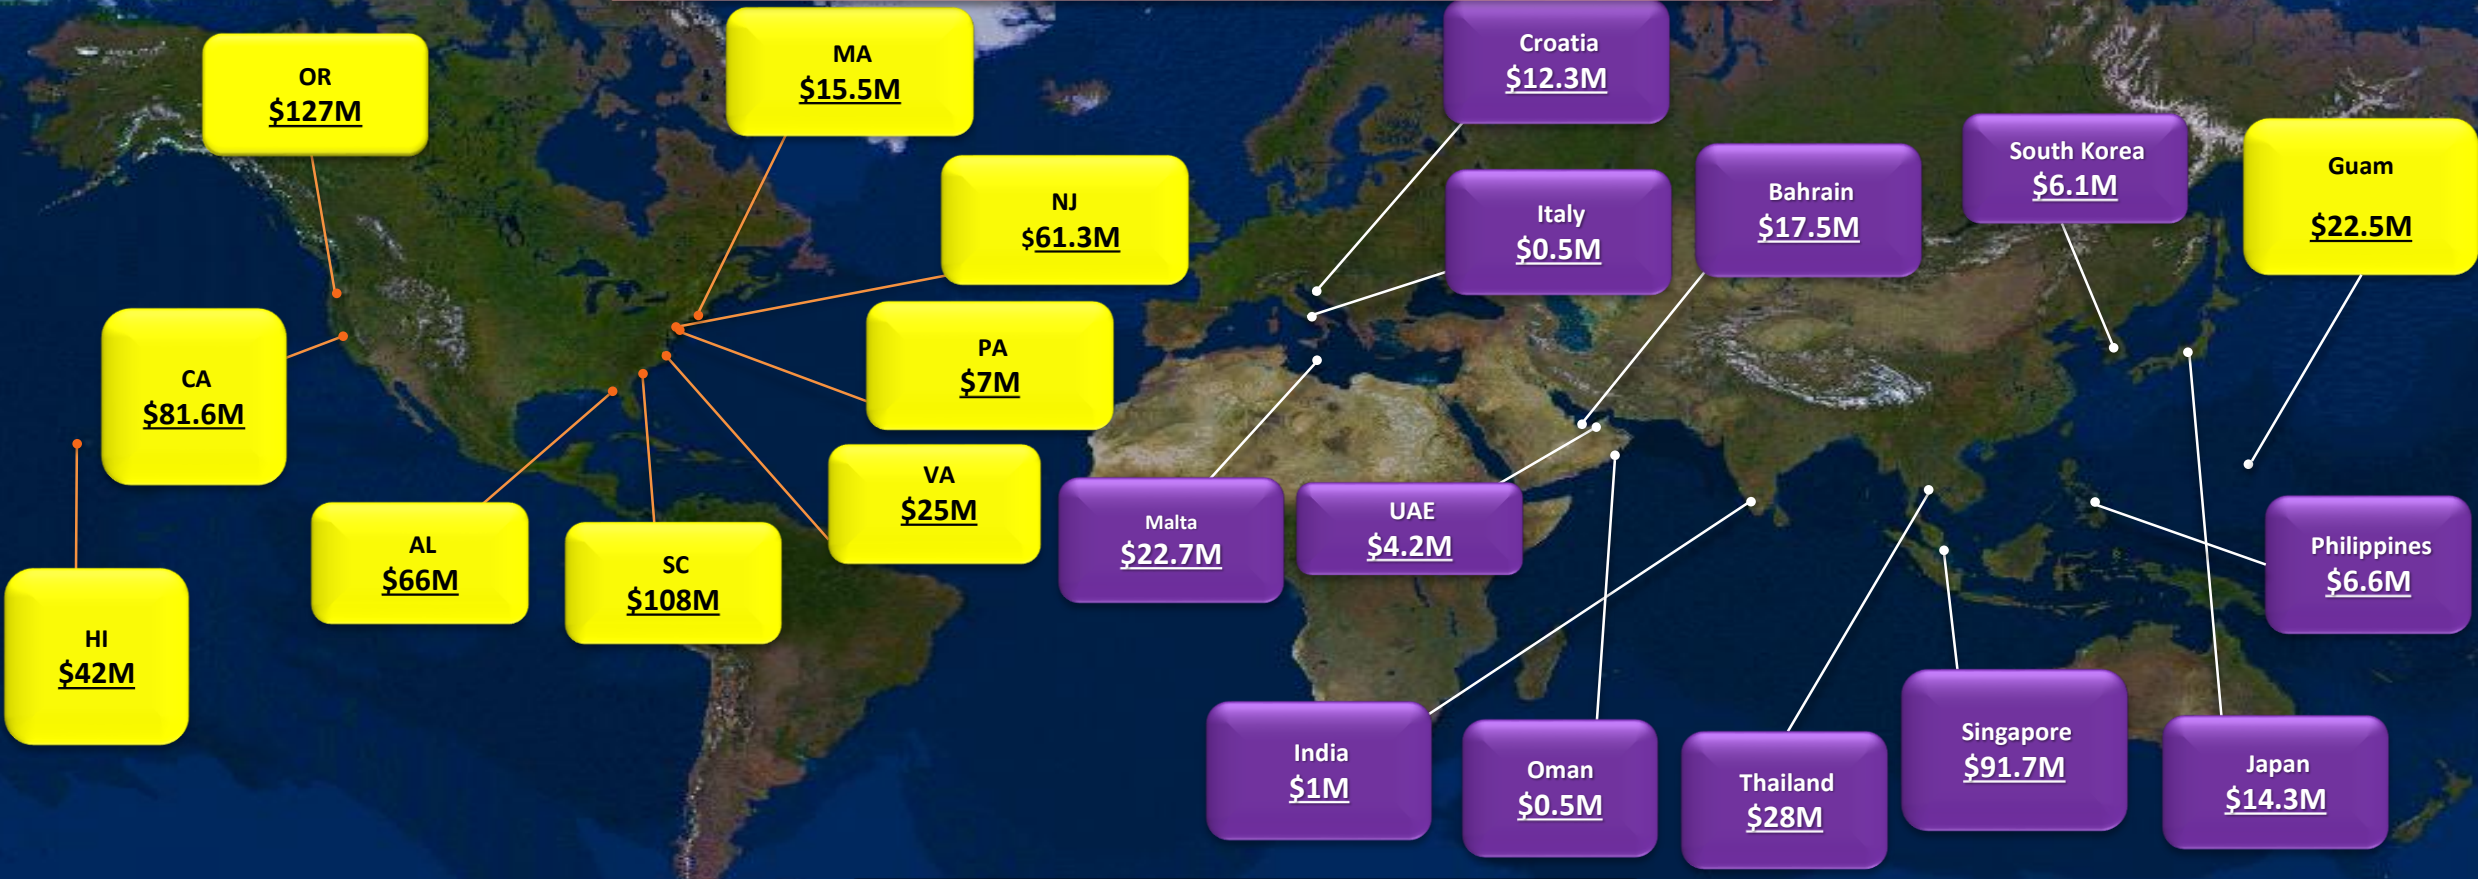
OR
$127M

MA
$15.5M

NJ
$61.3M

CA
$81.6M

PA
$7M

VA
$25M

HI
$42M

AL
$66M

SC
$108M

Croatia
$12.3M

Italy
$0.5M

Bahrain
$17.5M

South Korea
$6.1M

Guam
$22.5M

Malta
$22.7M

UAE
$4.2M

Philippines
$6.6M

India
$1M

Oman
$0.5M

Thailand
$28M

Singapore
$91.7M

Japan
$14.3M